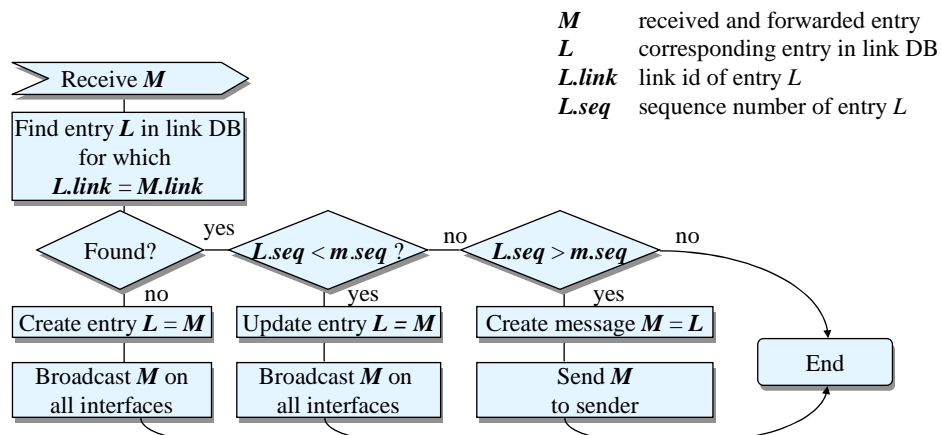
*M* received and forwarded entry
*L* corresponding entry in link DB
*L.link* link id of entry *L*
*L.seq* sequence number of entry *L*

Receive *M*

Find entry *L* in link DB for which *L.link* = *M.link*

Found?

yes

*L.seq* < *m.seq* ?

no

*L.seq* > *m.seq*

no

no

yes

yes

Create entry *L* = *M*

Update entry *L = M*

Create message *M* = *L*

End

Broadcast *M* on all interfaces

Broadcast *M* on all interfaces

Send *M* to sender